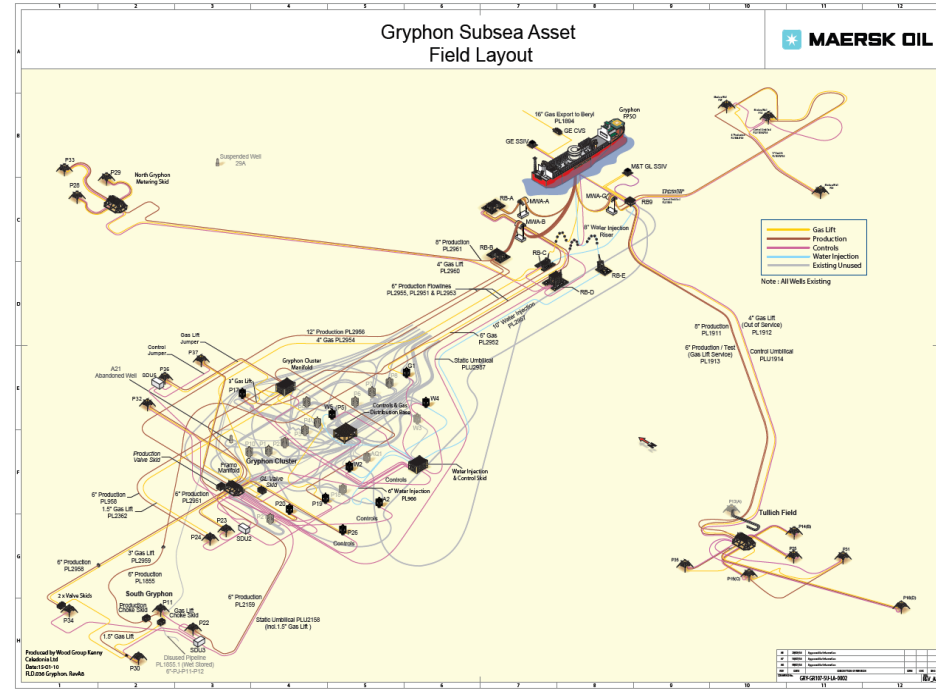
Gryphon Subsea Asset
Field Layout

MAERSK OIL

1 2 3 4 5 6 7 8 9 10 11 12

A B C D E F G H

16" Gas Export to Beryl PL1894
GE CVS
Gryphon FPSO
GE SSIV
M&T GL SSIV
Suspended Well 29A
P33
P29
P28
North Gryphon Metering Skid
RB-A
MWA-A
MWA-B
MWA-C
RB9
8" Water Injection Riser
8" Production PL2961
RB-B
RB-C
4" Gas Lift PL2960
RB-E
6" Production Flowlines PL2955, PL2951 & PL2953
RB-D
10" Water Injection PL2957
8" Gas PL2952
12" Production PL2958
4" Gas PL2954
Static Umbilical PLU2937

Gas Lift
Production
Controls
Water Injection
Existing Unused
Note : All Wells Existing

4" Gas Lift (Out of Service) PL1912
8" Production PL1911
6" Production / Test (Gas Lift Service) PL1913
Control Umbilical PLU1914

Control Jumper
Gas Lift Jumper
P37
Gryphon Cluster Manifold
A21 Abandoned Well
SDU4
P36
3" Gas Lift
P13
P32
Controls & Gas Distribution Base
G1
W4
Production Valve Skid
Gryphon Cluster
Primo Manifold
W2
Water Injection & Control Skid
6" Production PL2958
1.5" Gas Lift PL2362
6" Production PL2951
GL Valve Skid
6" Water Injection PL966
Controls
P20
P19
P23
P24
SDU2
P26
Controls
6" Production PL2958
3" Gas Lift PL2959
6" Production PL1855
Tullich Field
2 x Valve Skids
South Gryphon
Production Choke Skid
P11
Gas Lift Choke Skid
P34
P22
6" Production PL2159
Static Umbilical PLU2158 (Incl. 1.5" Gas Lift)
1.5" Gas Lift
SDU3
P30
Disused Pipeline PL1855.1 (Well Stored)
6"-P-P11-P12
Produced by Wood Group Kenny Caledonia Ltd
Date:13-01-10
FLD.056 Gryphon. RevA8
GRY-GB107-S3-LA-9002